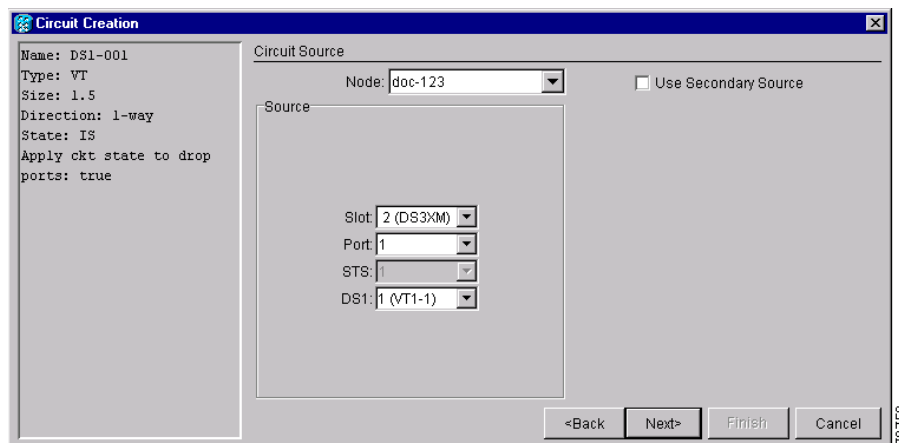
Circuit Creation

Name: DS1-001
Type: VT
Size: 1.5
Direction: 1-way
State: IS
Apply ckt state to drop ports: true

Circuit Source

Node: doc-123

Use Secondary Source

Source

Slot: 2 (DS3XM)
Port: 1
STS: 1
DS1: 1 (VT1-1)

<Back
Next>
Finish
Cancel